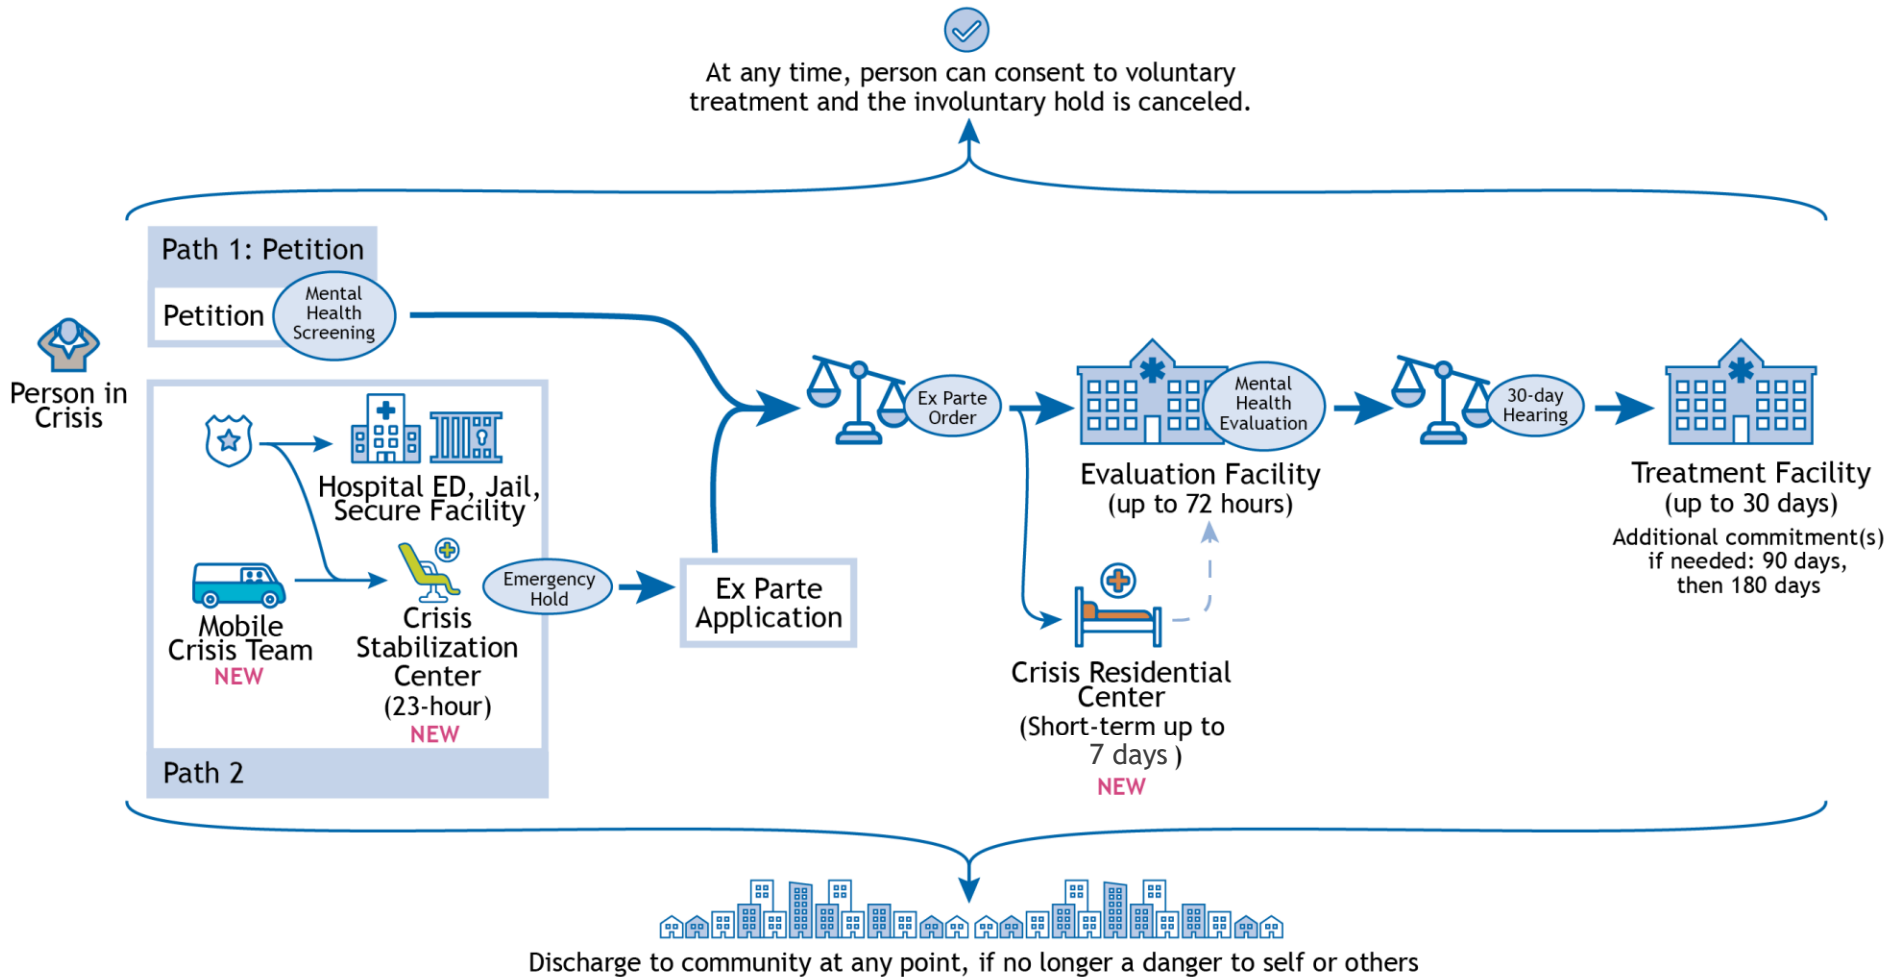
At any time, person can consent to voluntary treatment and the involuntary hold is canceled.

Path 1: Petition

Petition

Mental Health Screening

Person in Crisis

Hospital ED, Jail, Secure Facility

Mobile Crisis Team
NEW

Crisis Stabilization Center (23-hour)
NEW

Emergency Hold

Path 2

Ex Parte Application

Ex Parte Order

Mental Health Evaluation

Evaluation Facility (up to 72 hours)

Crisis Residential Center (Short-term up to 7 days )
NEW

30-day Hearing

Treatment Facility (up to 30 days)
Additional commitment(s) if needed: 90 days, then 180 days

Discharge to community at any point, if no longer a danger to self or others